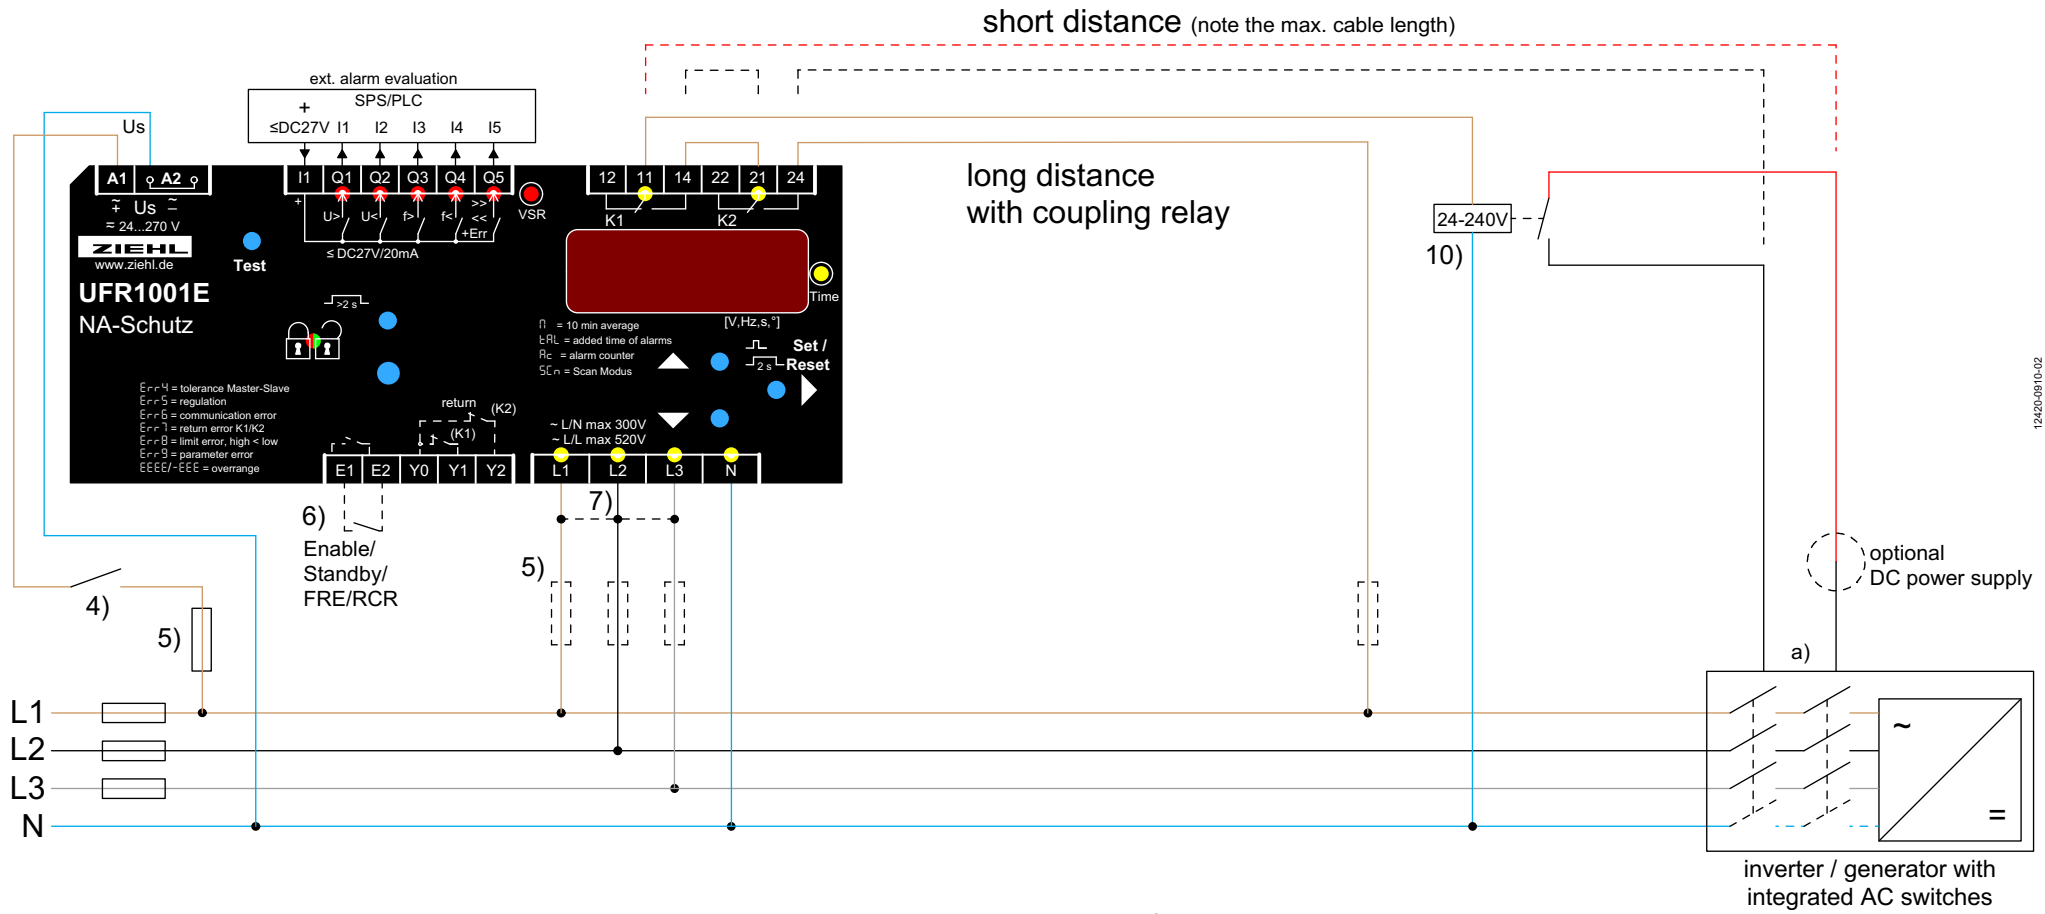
short distance (note the max. cable length)

ext. alarm evaluation
SPS/PLC
+
≤DC27V I1 I2 I3 I4 I5

Us
A1 A2
Us
≈ 24...270 V
ZIEHL
www.ziehl.de
UFR1001E
NA-Schutz
Test

I1 Q1 Q2 Q3 Q4 Q5
VSR
U> U< f> f< >> << +Err
≤ DC27V/20mA

12 11 14 22 21 24
K1 K2

long distance
with coupling relay

24-240V
10)

Time
[V,Hz,s,°]
>2 s
= 10 min average
= added time of alarms
= alarm counter
= Scan Modus
Set / Reset
2 s

Err4 = tolerance Master-Slave
Err5 = regulation
Err6 = communication error
Err7 = return error K1/K2
Err8 = limit error, high < low
Err9 = parameter error
EEEE/-EEE = overrange

return
(K2)
(K1)
E1 E2 Y0 Y1 Y2

~ L/N max 300V
~ L/L max 520V
L1 L2 L3 N

6)
Enable/
Standby/
FRE/RCR

7)
5)
4)
5)

optional
DC power supply
a)

L1
L2
L3
N

~
=

inverter / generator with
integrated AC switches

12420-0910-02